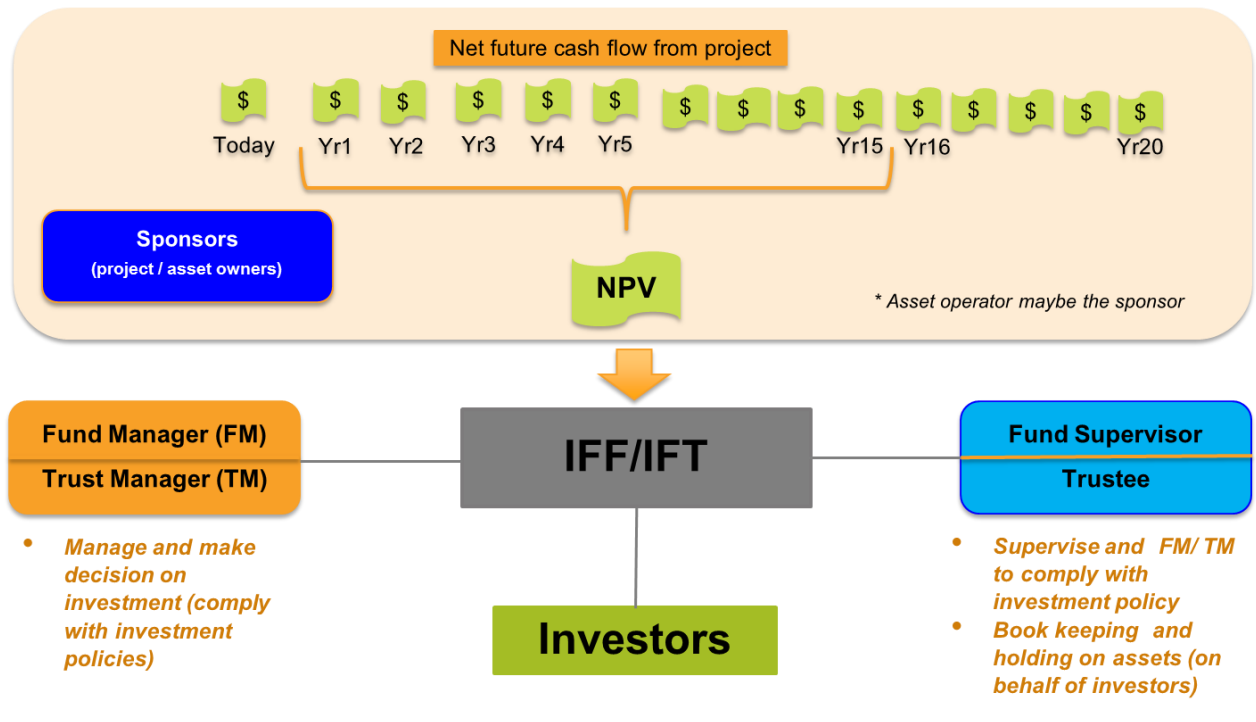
Net future cash flow from project

$ $ $ $ $ $ $ $ $ $ $ $ $ $ $ $

Today Yr1 Yr2 Yr3 Yr4 Yr5 Yr15 Yr16 Yr20

Sponsors
(project / asset owners)

NPV

* Asset operator maybe the sponsor

Fund Manager (FM)
Trust Manager (TM)

IFF/IFT

Fund Supervisor
Trustee

- Manage and make decision on investment (comply with investment policies)

Investors

- Supervise and FM/ TM to comply with investment policy
- Book keeping and holding on assets (on behalf of investors)